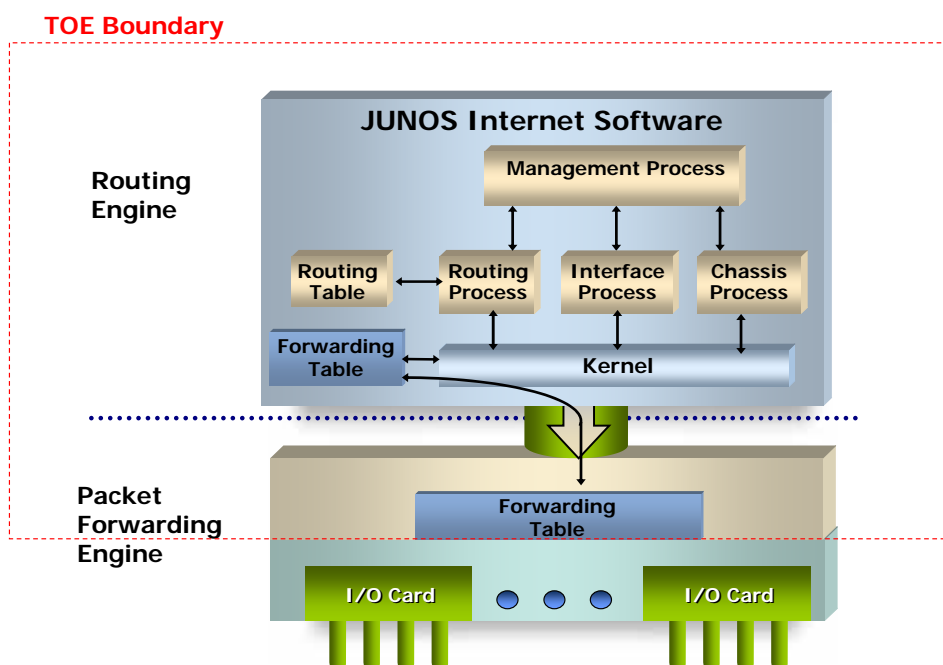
TOE Boundary

Routing Engine

JUNOS Internet Software

Management Process

Routing Table

Routing Process

Interface Process

Chassis Process

Forwarding Table

Kernel

Packet Forwarding Engine

Forwarding Table

I/O Card

I/O Card